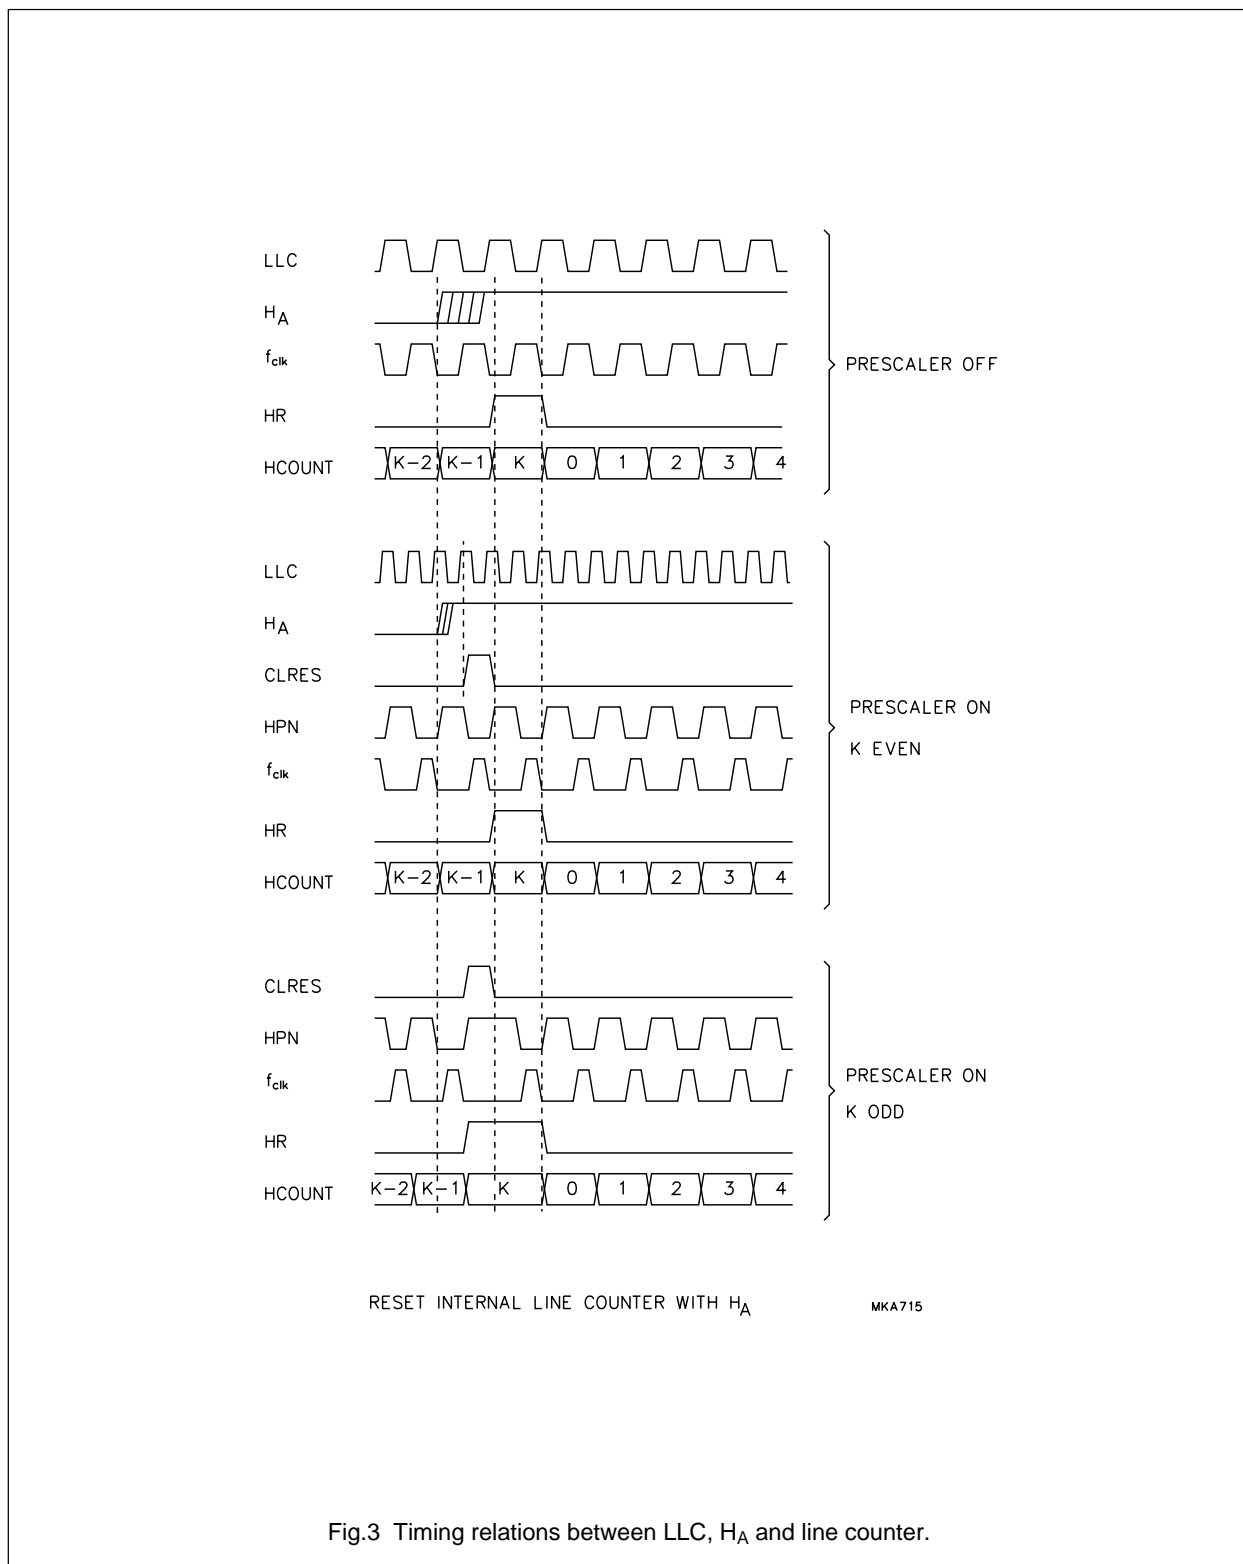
LLC

$H_A$

$f_{clk}$

HR

HCOUNT

K−2 K−1 K 0 1 2 3 4

PRESCALER OFF

LLC

$H_A$

CLRES

HPN

$f_{clk}$

HR

HCOUNT

K−2 K−1 K 0 1 2 3 4

PRESCALER ON

K EVEN

CLRES

HPN

$f_{clk}$

HR

HCOUNT

K−2 K−1 K 0 1 2 3 4

PRESCALER ON

K ODD

RESET INTERNAL LINE COUNTER WITH $H_A$

MKA715

Fig.3 Timing relations between LLC, $H_A$ and line counter.